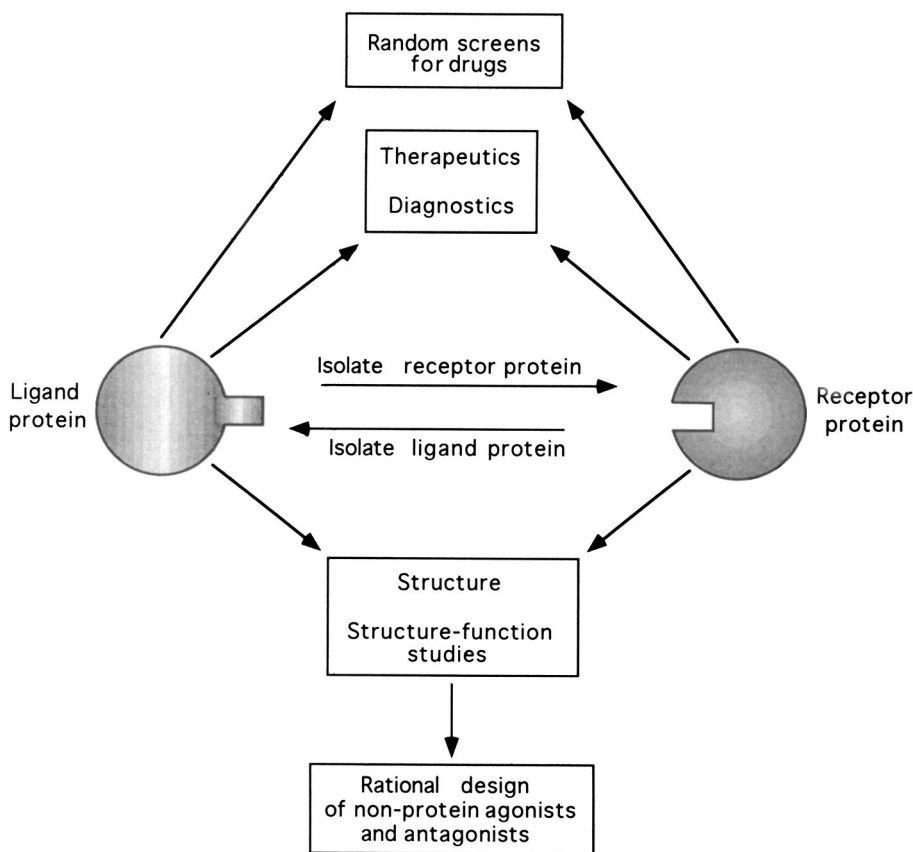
Random screens for drugs

Therapeutics

Diagnostics

Ligand protein

Isolate receptor protein

Isolate ligand protein

Receptor protein

Structure

Structure-function studies

Rational design of non-protein agonists and antagonists